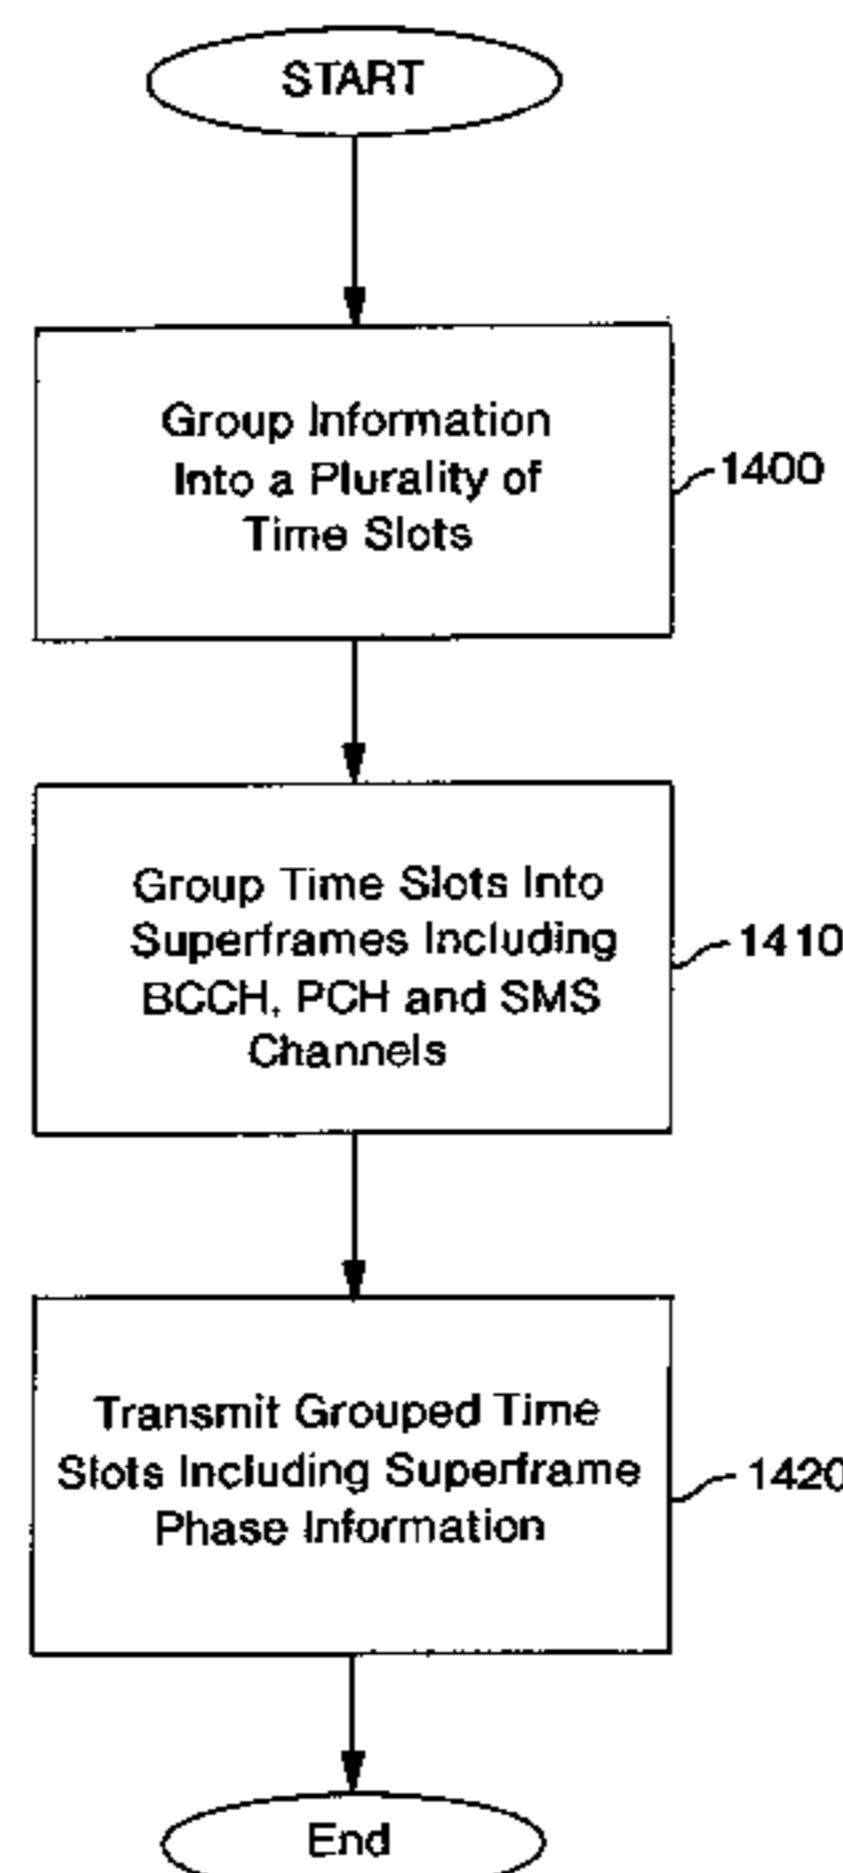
START

Group Information Into a Plurality of Time Slots

1400

Group Time Slots Into Superframes Including BCCH, PCH and SMS Channels

1410

Transmit Grouped Time Slots Including Superframe Phase Information

1420

End